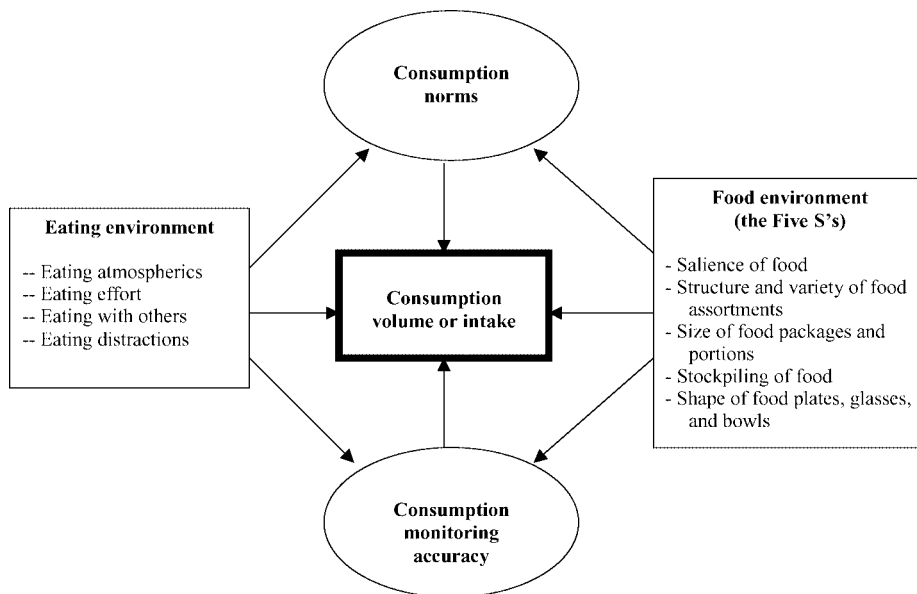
Consumption norms

Eating environment

-- Eating atmospherics
-- Eating effort
-- Eating with others
-- Eating distractions

Consumption volume or intake

Food environment (the Five S's)

- Salience of food
- Structure and variety of food assortments
- Size of food packages and portions
- Stockpiling of food
- Shape of food plates, glasses, and bowls

Consumption monitoring accuracy